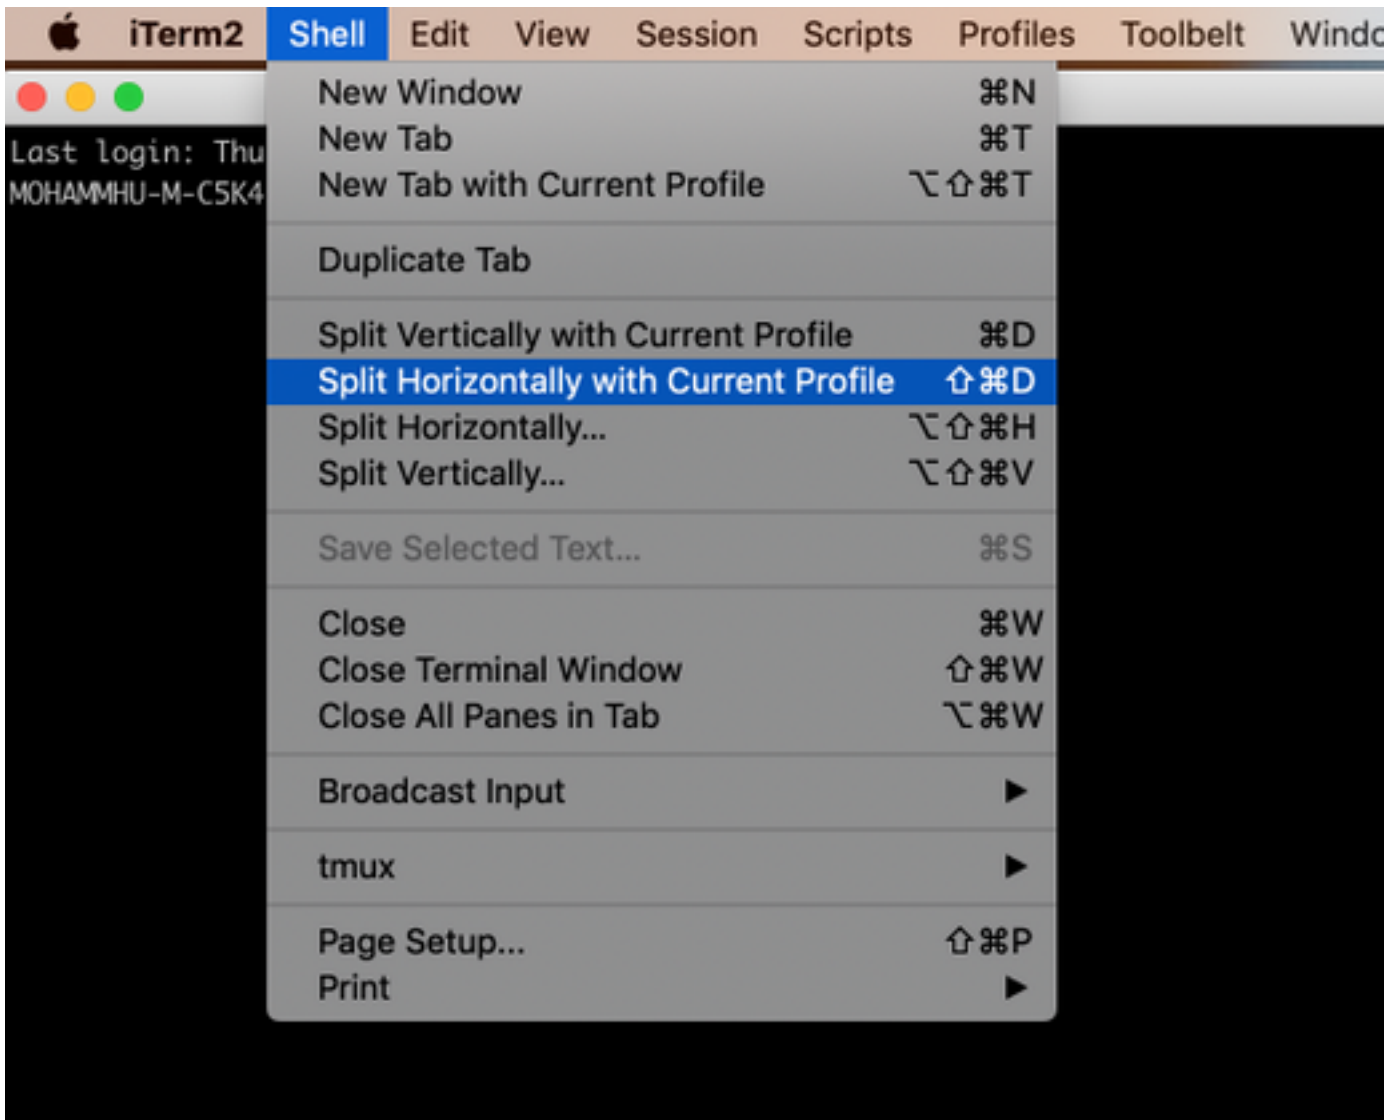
iTerm2 Shell Edit View Session Scripts Profiles Toolbelt Windo

Last login: Thu
MOHAMMHU-M-C5K4

New Window ⌘N
New Tab ⌘T
New Tab with Current Profile ⌥⇧⌘T

Duplicate Tab

Split Vertically with Current Profile ⌘D
Split Horizontally with Current Profile ⇧⌘D
Split Horizontally... ⌥⇧⌘H
Split Vertically... ⌥⇧⌘V

Save Selected Text... ⌘S

Close ⌘W
Close Terminal Window ⇧⌘W
Close All Panes in Tab ⌥⌘W

Broadcast Input ▶

tmux ▶

Page Setup... ⇧⌘P
Print ▶